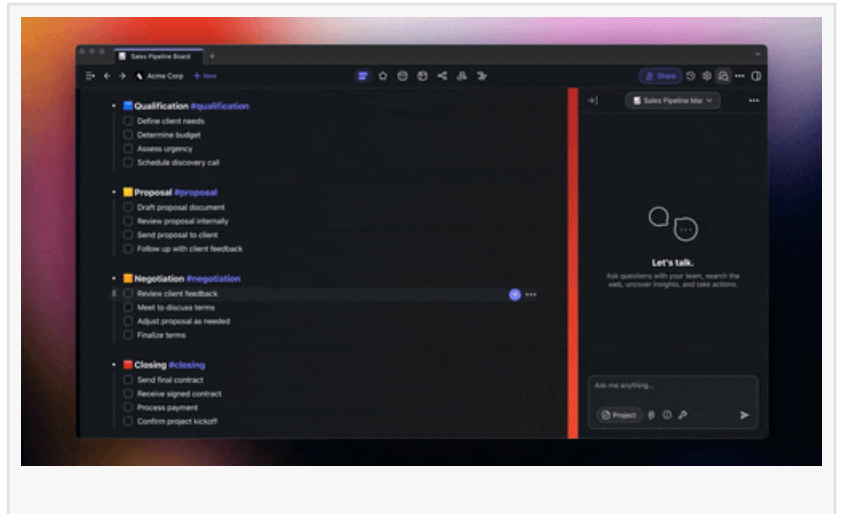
Sales Pipeline Board

Acme Corp + New

Share

Qualification #qualification
Define client needs
Determine budget
Assess urgency
Schedule discovery call

Proposal #proposal
Draft proposal document
Review proposal internally
Send proposal to client
Follow up with client feedback

Negotiation #negotiation
Review client feedback
Meet to discuss terms
Adjust proposal as needed
Finalize terms

Closing #closing
Send final contract
Receive signed contract
Process payment
Confirm project kickoff

Sales Pipeline Ma

Let's talk.

Ask questions with your team, search the web, uncover insights, and take actions.

Ask me anything...

Project